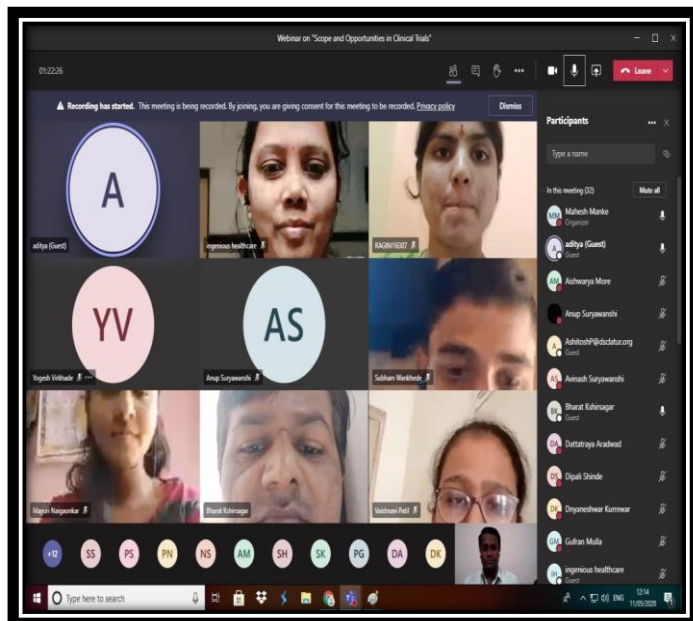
Webinar on "Scope and Opportunities in Clinical Trials"

01:22:26

Leave

Recording has started. This meeting is being recorded. By joining, you are giving consent for this meeting to be recorded. Privacy policy

Dismiss

A

aditya (Guest)

ingenious healthcare

RAGINI1E007

YV

Yogesh Virkhade

AS

Anup Suryawanshi

Subham Wankhede

Mayuri Naigaonkar

Bharat Kshirsagar

Vaishnavi Patil

+12 SS PS PN NS AM SH SK PG DA DK

Participants

Type a name

In this meeting (32)

Mute all

MM Mahesh Manke
Organizer

A aditya (Guest)
Guest

AM Aishwarya More

Anup Suryawanshi

A AshitoshP@dsclatur.org
Guest

AS Avinash Suryawanshi

BK Bharat Kshirsagar
Guest

DA Dattatraya Aradwad

DS Dipali Shinde

DK Dnyaneshwar Kurrewar

GM Gulfran Mulla

IH ingenious healthcare
Guest

Type here to search

ENG 12:14 11/05/2020